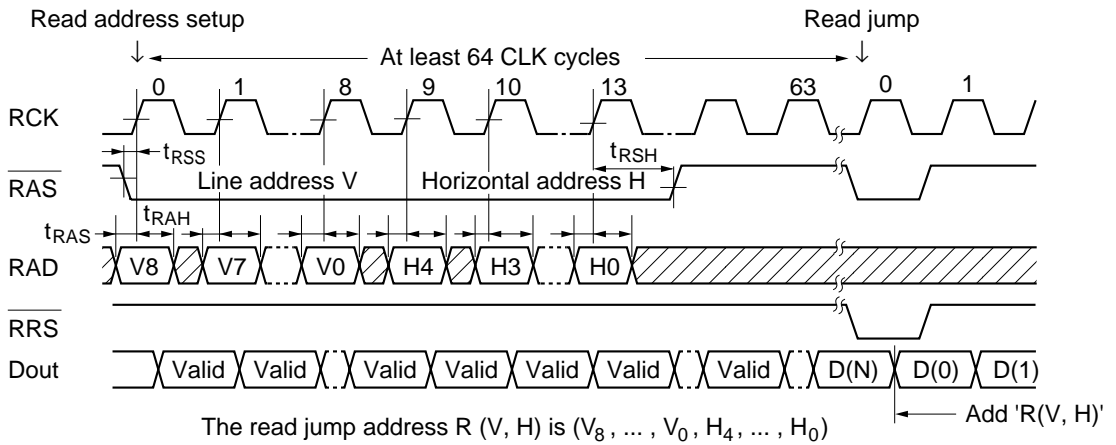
Read address setup

Read jump

At least 64 CLK cycles

0 1 8 9 10 13 63 0 1

RCK

$t_{RSS}$

$t_{RSH}$

$\overline{RAS}$

Line address V

Horizontal address H

$t_{RAH}$

$t_{RAS}$

RAD

V8 V7 V0 H4 H3 H0

$\overline{RRS}$

Dout

Valid Valid Valid Valid Valid Valid Valid D(N) D(0) D(1)

The read jump address R (V, H) is ($V_8$ , ... , $V_0$ , $H_4$ , ... , $H_0$)

Add 'R(V, H)'